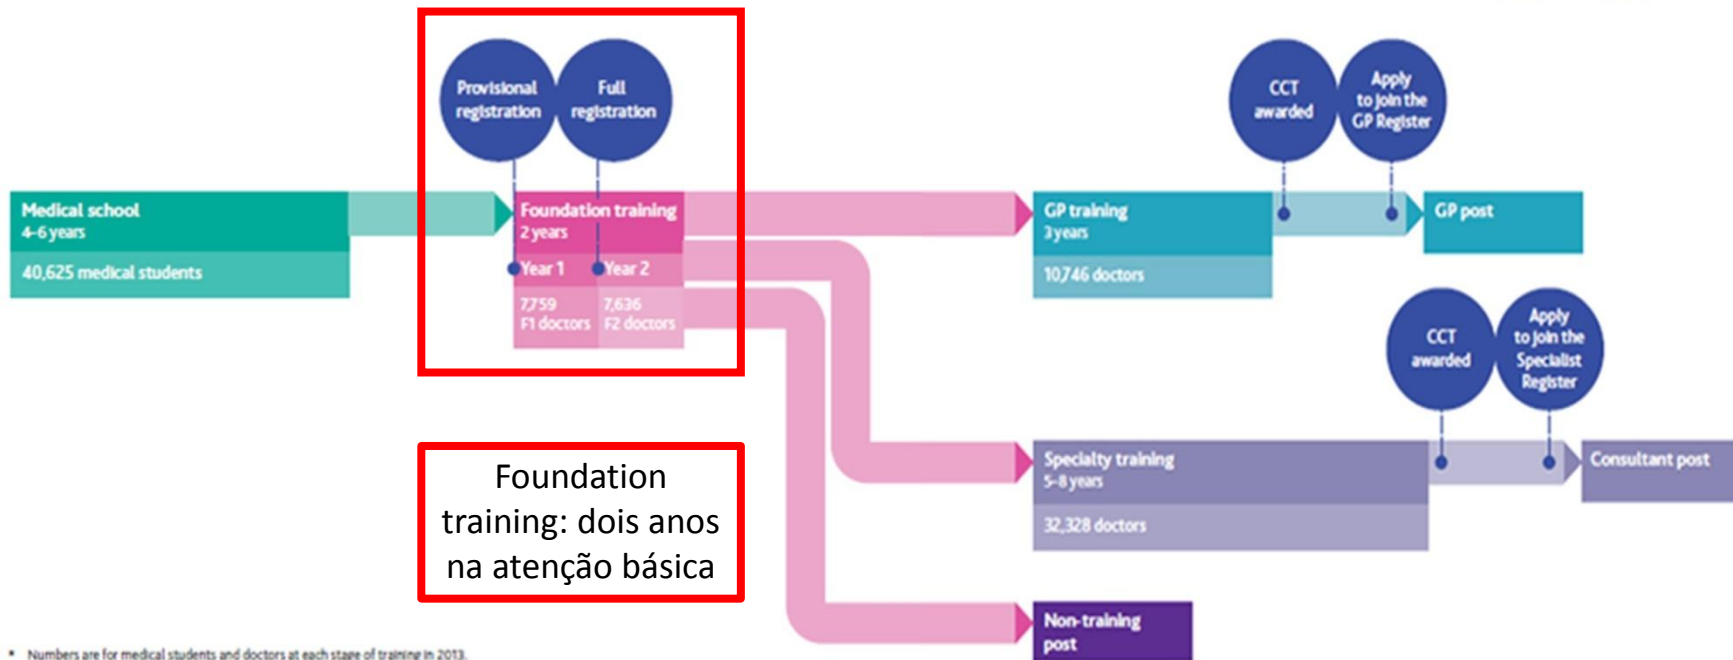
Provisional registration

Full registration

Medical school
4-6 years

40,625 medical students

Foundation training
2 years

Year 1

Year 2

7,759
F1 doctors

7,636
F2 doctors

CCT awarded

Apply to join the GP Register

GP training
3 years

10,746 doctors

GP post

CCT awarded

Apply to join the Specialist Register

Specialty training
5-8 years

32,328 doctors

Consultant post

Foundation training: dois anos na atenção básica

Non-training post

* Numbers are for medical students and doctors at each stage of training in 2013.